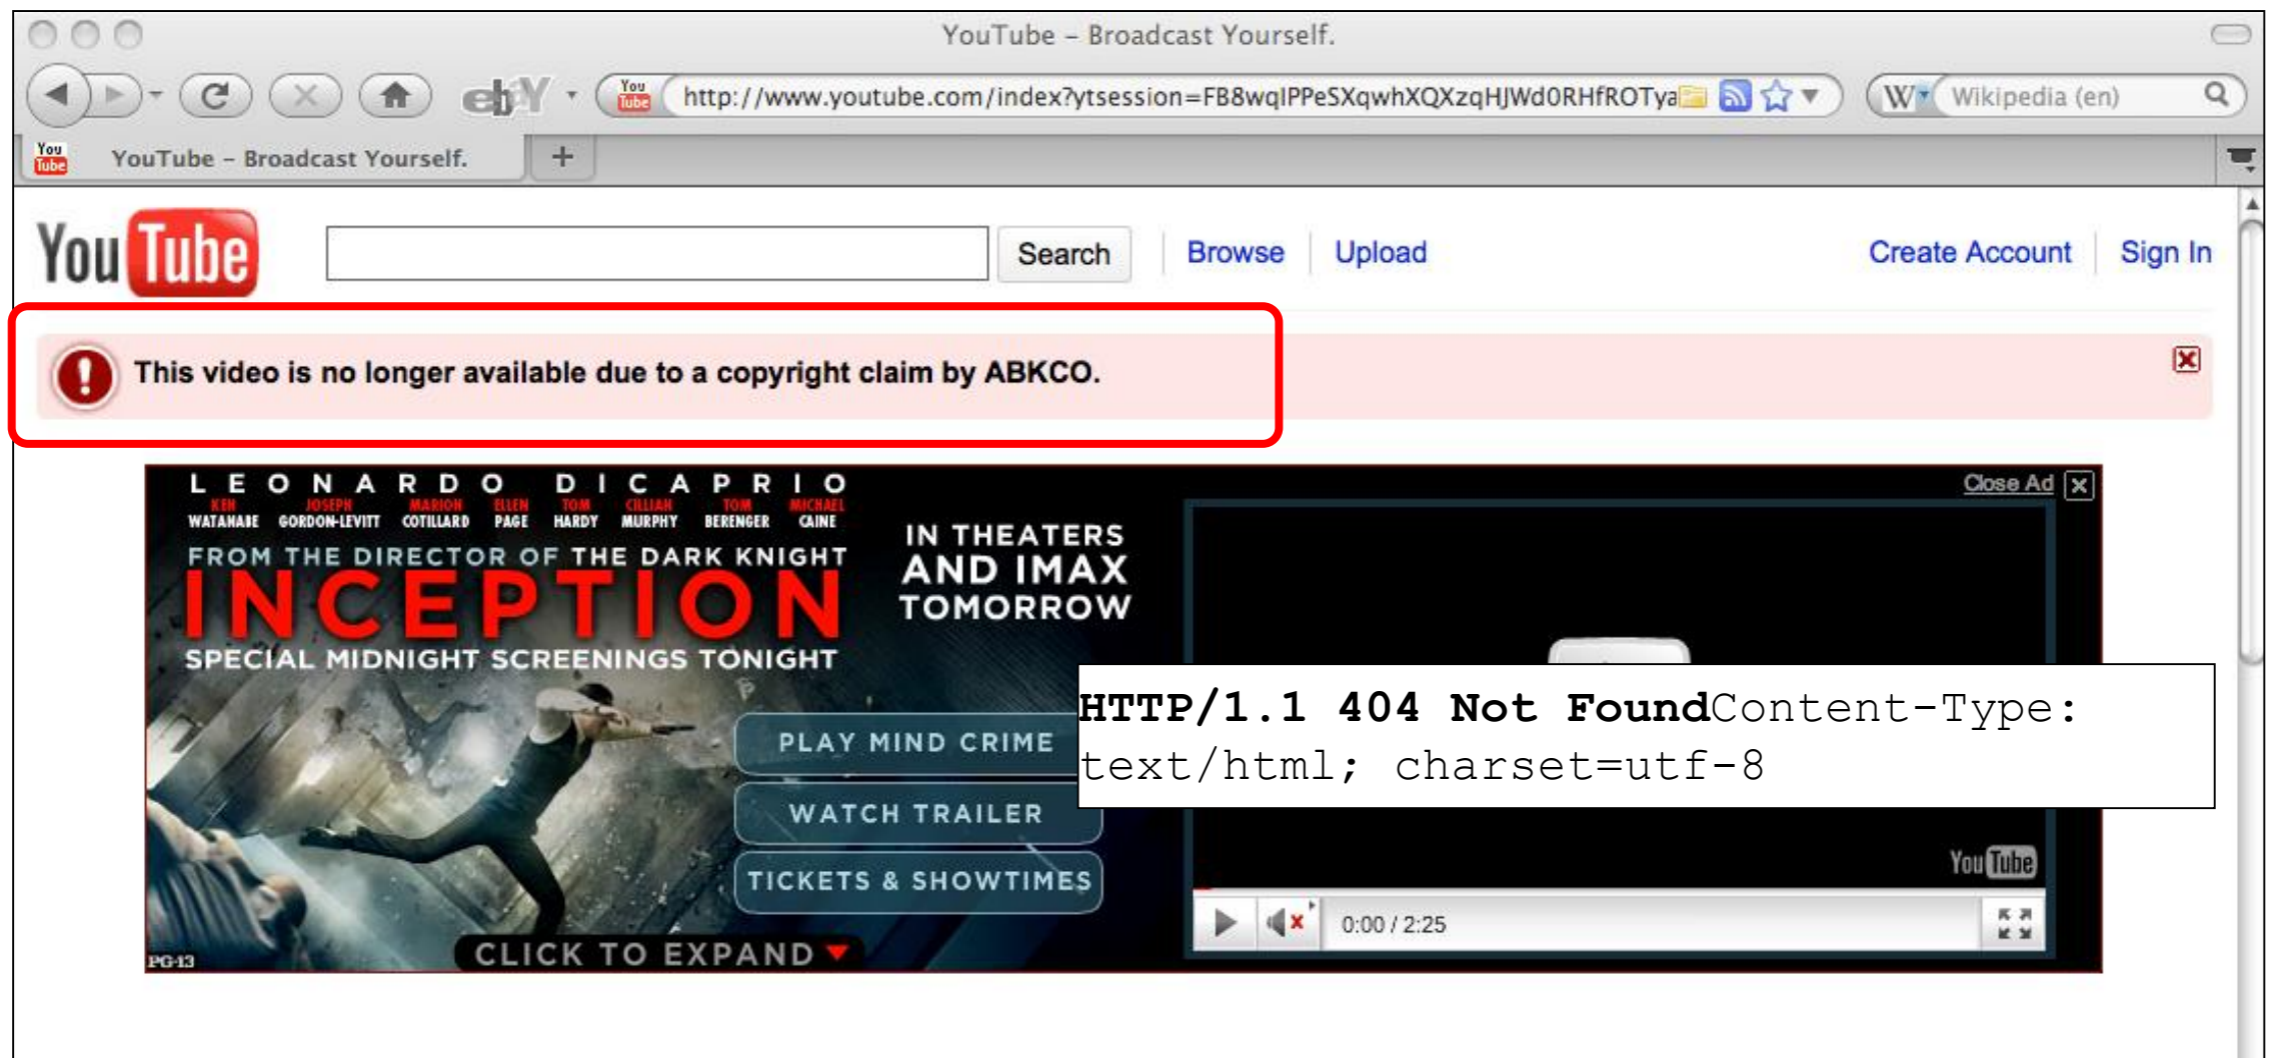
YouTube – Broadcast Yourself.

http://www.youtube.com/index?ytsession=FB8wqIPPeSXqwhXQXzqHJWd0RHfROTya

Wikipedia (en)

YouTube – Broadcast Yourself.

+

YouTube

Search

Browse

Upload

Create Account

Sign In

This video is no longer available due to a copyright claim by ABKCO.

LEONARDO DICAPRIO

KEN WATANABE JOSEPH GORDON-LEVITT MARION COTILLARD ELLEN PAGE TOM HARDY CILLIAN MURPHY TOM BERENGER MICHAEL CAINE

FROM THE DIRECTOR OF THE DARK KNIGHT

INCEPTION

SPECIAL MIDNIGHT SCREENINGS TONIGHT

IN THEATERS AND IMAX TOMORROW

PLAY MIND CRIME

WATCH TRAILER

TICKETS & SHOWTIMES

CLICK TO EXPAND

PG-13

Close Ad

HTTP/1.1 404 Not FoundContent-Type: text/html; charset=utf-8

YouTube

0:00 / 2:25